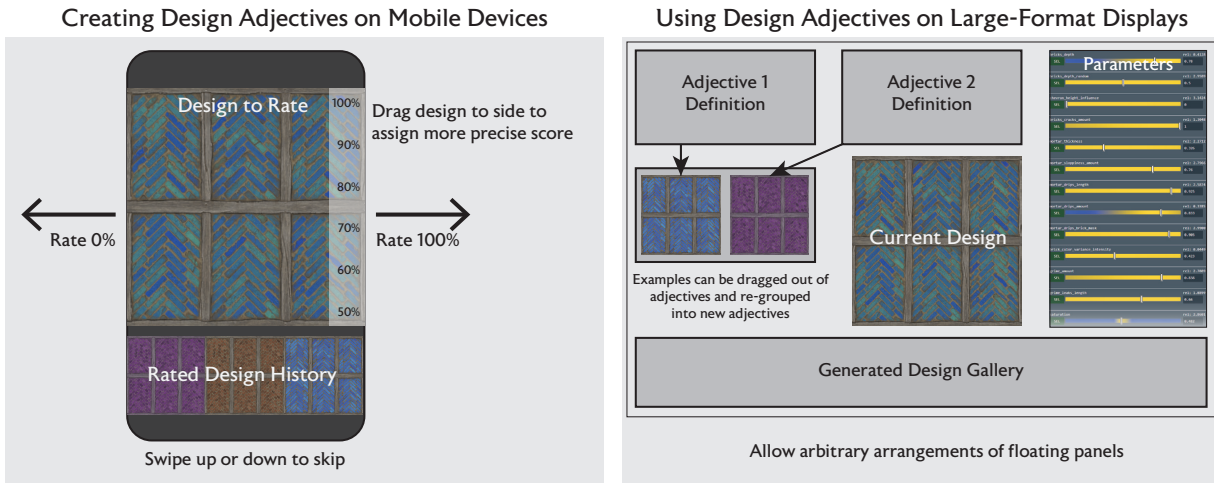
Creating Design Adjectives on Mobile Devices

Design to Rate

100%

90%

80%

70%

60%

50%

Drag design to side to assign more precise score

Rate 0%

Rate 100%

Rated Design History

Swipe up or down to skip

Using Design Adjectives on Large-Format Displays

Adjective 1 Definition

Adjective 2 Definition

Parameters

Examples can be dragged out of adjectives and re-grouped into new adjectives

Current Design

Generated Design Gallery

Allow arbitrary arrangements of floating panels